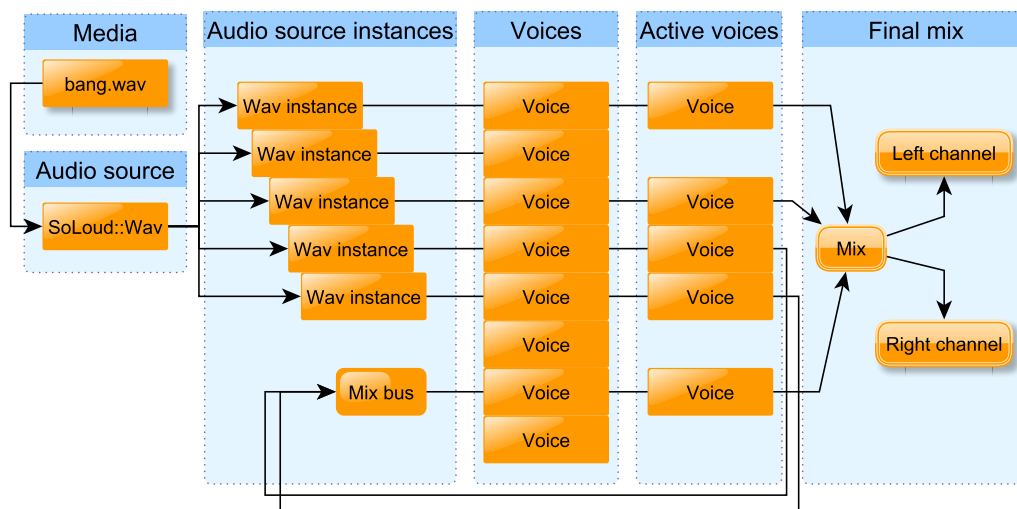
Media

bang.wav

Audio source

SoLoud::Wav

Audio source instances

Wav instance

Wav instance

Wav instance

Wav instance

Wav instance

Mix bus

Voices

Voice

Voice

Voice

Voice

Voice

Voice

Voice

Voice

Active voices

Voice

Voice

Voice

Voice

Voice

Final mix

Left channel

Mix

Right channel